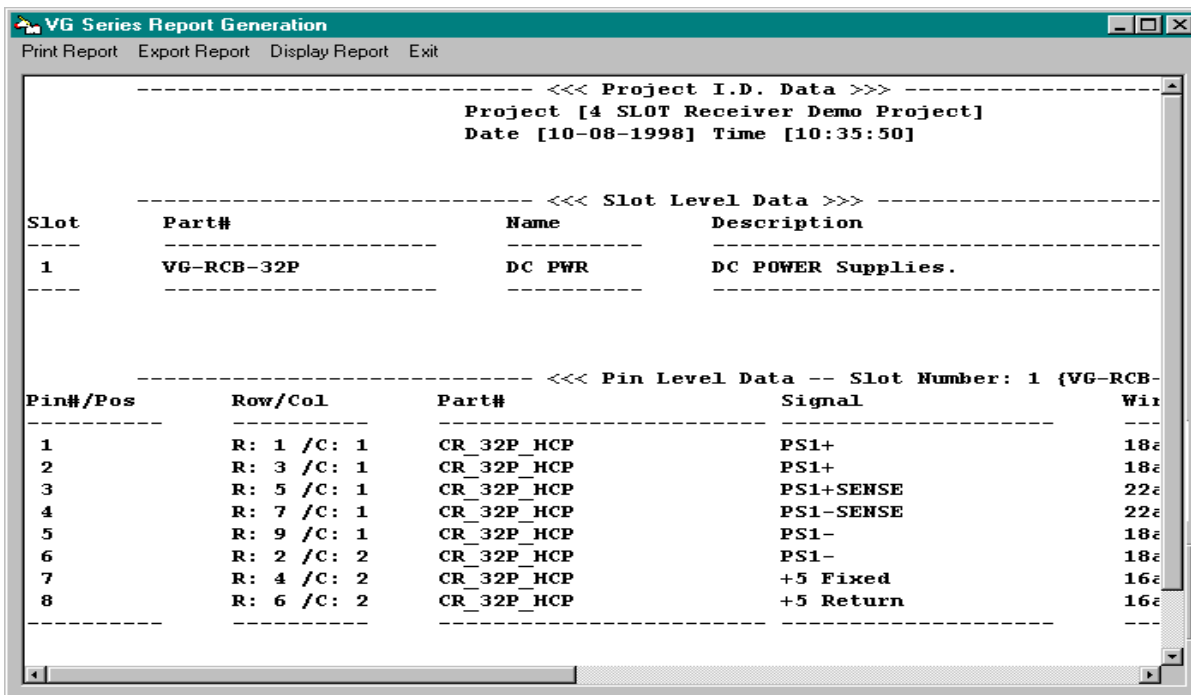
VG Series Report Generation

Print Report   Export Report   Display Report   Exit

---------------------------- <<< Project I.D. Data >>> --------------------
Project [4 SLOT Receiver Demo Project]
Date [10-08-1998] Time [10:35:50]

---------------------------- <<< Slot Level Data >>> ----------------------

| Slot | Part# | Name | Description |
|---|---|---|---|
| 1 | VG-RCB-32P | DC PWR | DC POWER Supplies. |

---------------------------- <<< Pin Level Data -- Slot Number: 1 {VG-RCB-

| Pin#/Pos | Row/Col | Part# | Signal | Wi |
|---|---|---|---|---|
| 1 | R: 1 /C: 1 | CR_32P_HCP | PS1+ | 18a |
| 2 | R: 3 /C: 1 | CR_32P_HCP | PS1+ | 18a |
| 3 | R: 5 /C: 1 | CR_32P_HCP | PS1+SENSE | 22a |
| 4 | R: 7 /C: 1 | CR_32P_HCP | PS1-SENSE | 22a |
| 5 | R: 9 /C: 1 | CR_32P_HCP | PS1- | 18a |
| 6 | R: 2 /C: 2 | CR_32P_HCP | PS1- | 18a |
| 7 | R: 4 /C: 2 | CR_32P_HCP | +5 Fixed | 16a |
| 8 | R: 6 /C: 2 | CR_32P_HCP | +5 Return | 16a |